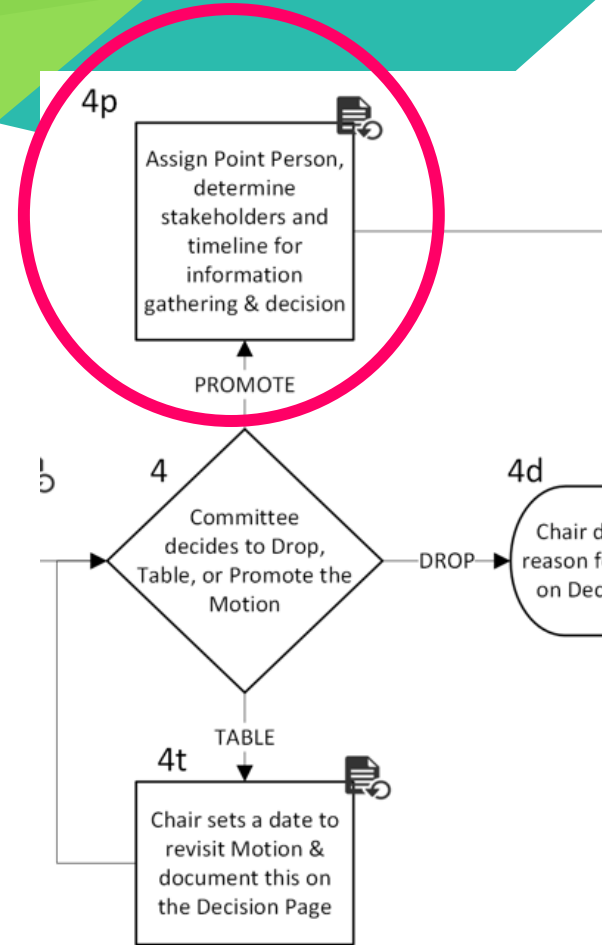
4p

Assign Point Person, determine stakeholders and timeline for information gathering & decision

PROMOTE

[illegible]

4

Committee decides to Drop, Table, or Promote the Motion

DROP

4d

Chair d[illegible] reason f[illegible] on Dec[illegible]

TABLE

4t

Chair sets a date to revisit Motion & document this on the Decision Page